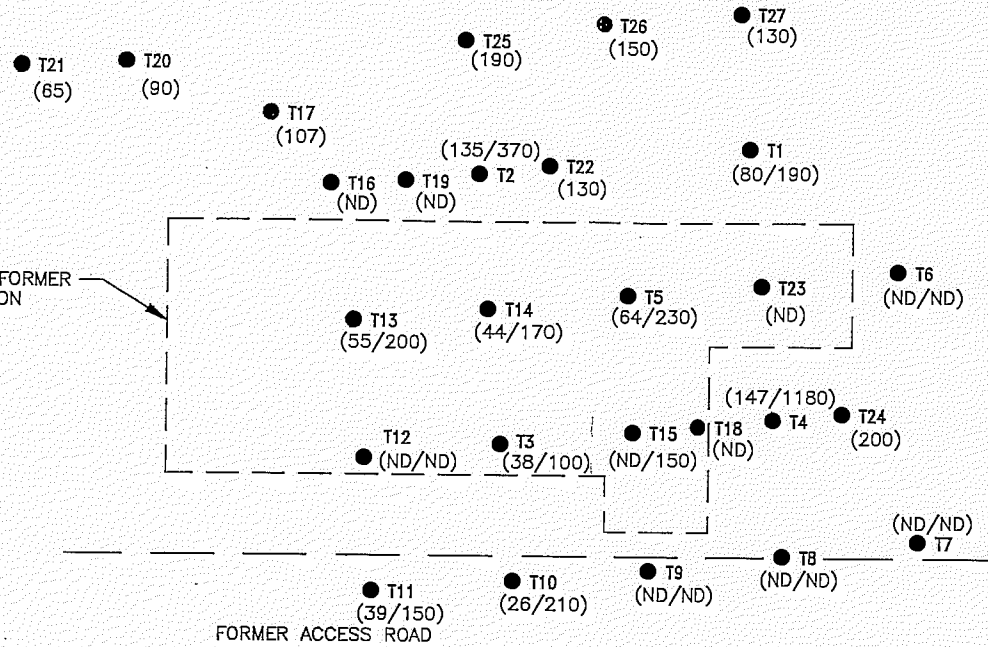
T21
(65)

T20
(90)

T25
(190)

T26
(150)

T27
(130)

T17
(107)

(135/370)
T2

T22
(130)

T1
(80/190)

T16
(ND)

T19
(ND)

FORMER
ON

T6
(ND/ND)

T23
(ND)

T5
(64/230)

T14
(44/170)

T13
(55/200)

(147/1180)
T4

T24
(200)

T12
(ND/ND)

T3
(38/100)

T15
(ND/150)

T18
(ND)

(ND/ND)
T7

T8
(ND/ND)

T9
(ND/ND)

T10
(26/210)

T11
(39/150)

FORMER ACCESS ROAD